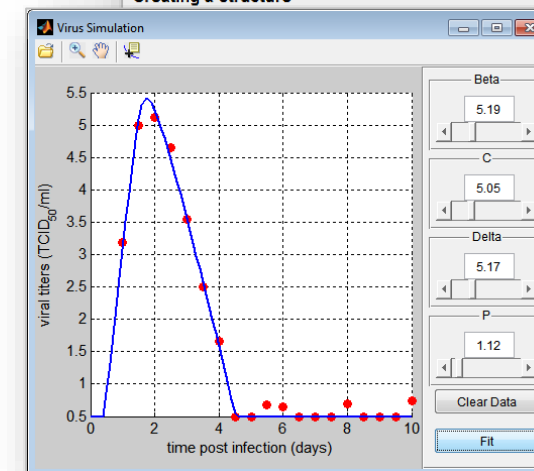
Creating a Structure

Virus Simulation

5.5
5
4.5
4
3.5
3
2.5
2
1.5
1
0.5

0 2 4 6 8 10

viral titers ($TCID_{50}$/ml)

time post infection (days)

Beta
5.19

C
5.05

Delta
5.17

P
1.12

Clear Data

Fit